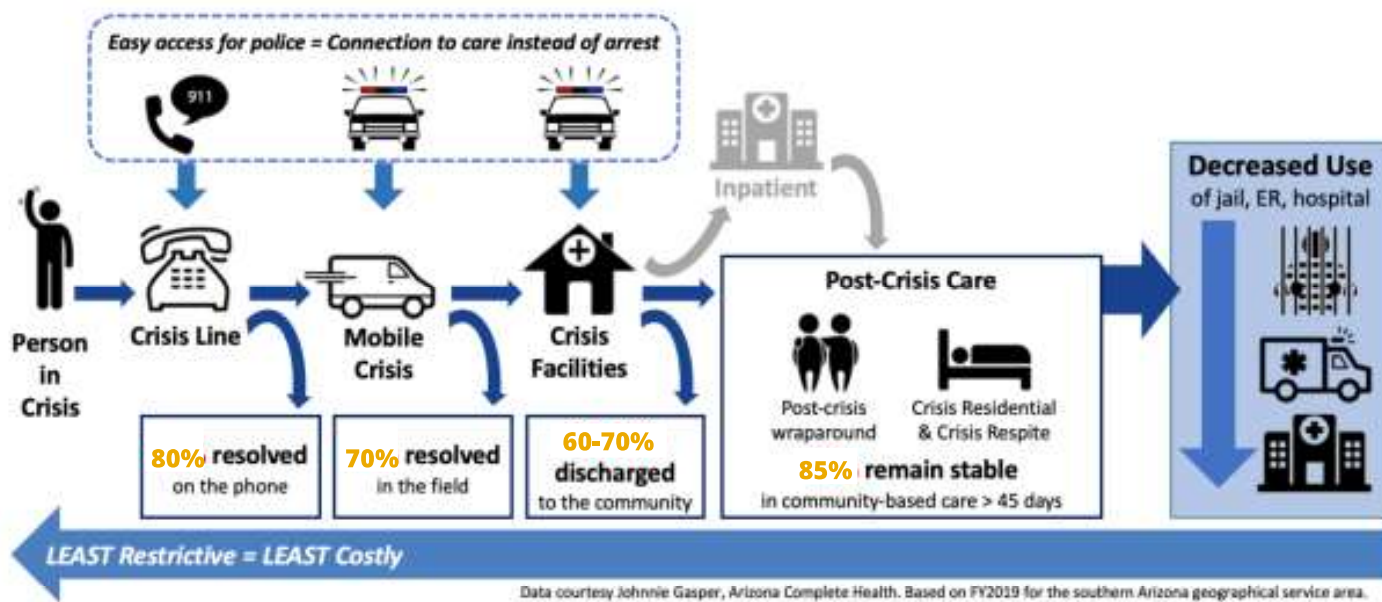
Easy access for police = Connection to care instead of arrest

911

Inpatient

Decreased Use of jail, ER, hospital

Person in Crisis

Crisis Line

Mobile Crisis

Crisis Facilities

Post-Crisis Care

Post-crisis wraparound

Crisis Residential & Crisis Respite

85% remain stable in community-based care > 45 days

80% resolved on the phone

70% resolved in the field

60-70% discharged to the community

LEAST Restrictive = LEAST Costly

Data courtesy Johnnie Gasper, Arizona Complete Health. Based on FY2019 for the southern Arizona geographical service area.